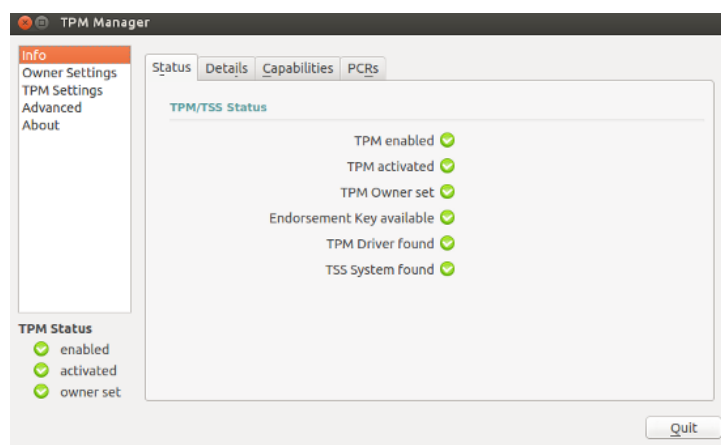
TPM Manager

Info
Owner Settings
TPM Settings
Advanced
About

Status | Details | Capabilities | PCRs

TPM/TSS Status

TPM enabled
TPM activated
TPM Owner set
Endorsement Key available
TPM Driver found
TSS System found

TPM Status
enabled
activated
owner set

Quit